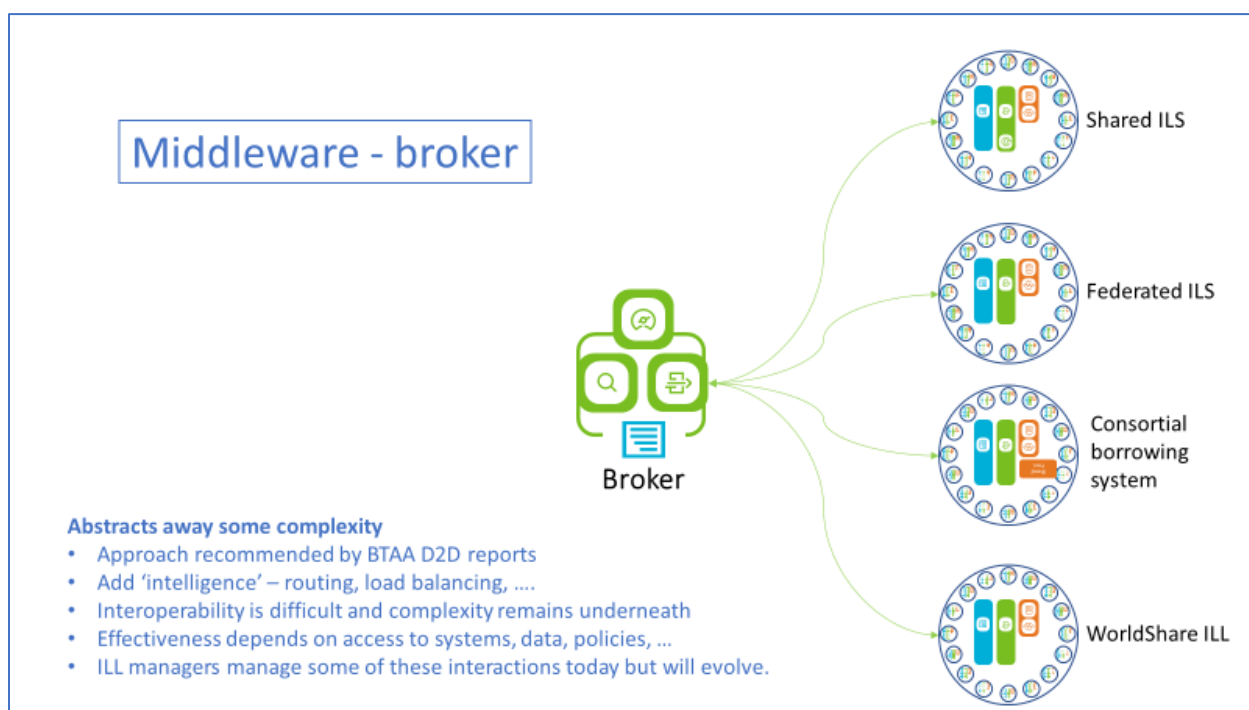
Middleware - broker

Broker

Shared ILS

Federated ILS

Consortial borrowing system

WorldShare ILL

Abstracts away some complexity
• Approach recommended by BTAA D2D reports
• Add 'intelligence' – routing, load balancing, ….
• Interoperability is difficult and complexity remains underneath
• Effectiveness depends on access to systems, data, policies, …
• ILL managers manage some of these interactions today but will evolve.